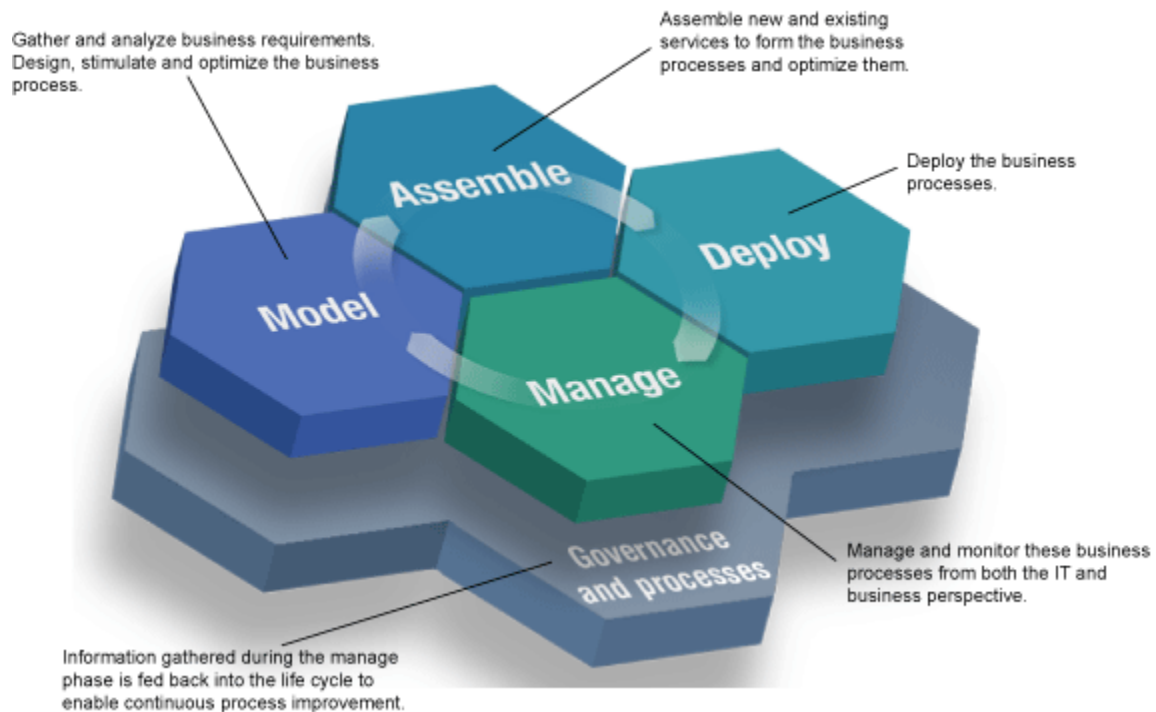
Gather and analyze business requirements. Design, stimulate and optimize the business process.

Assemble new and existing services to form the business processes and optimize them.

Deploy the business processes.

Assemble

Deploy

Model

Manage

Governance and processes

Manage and monitor these business processes from both the IT and business perspective.

Information gathered during the manage phase is fed back into the life cycle to enable continuous process improvement.